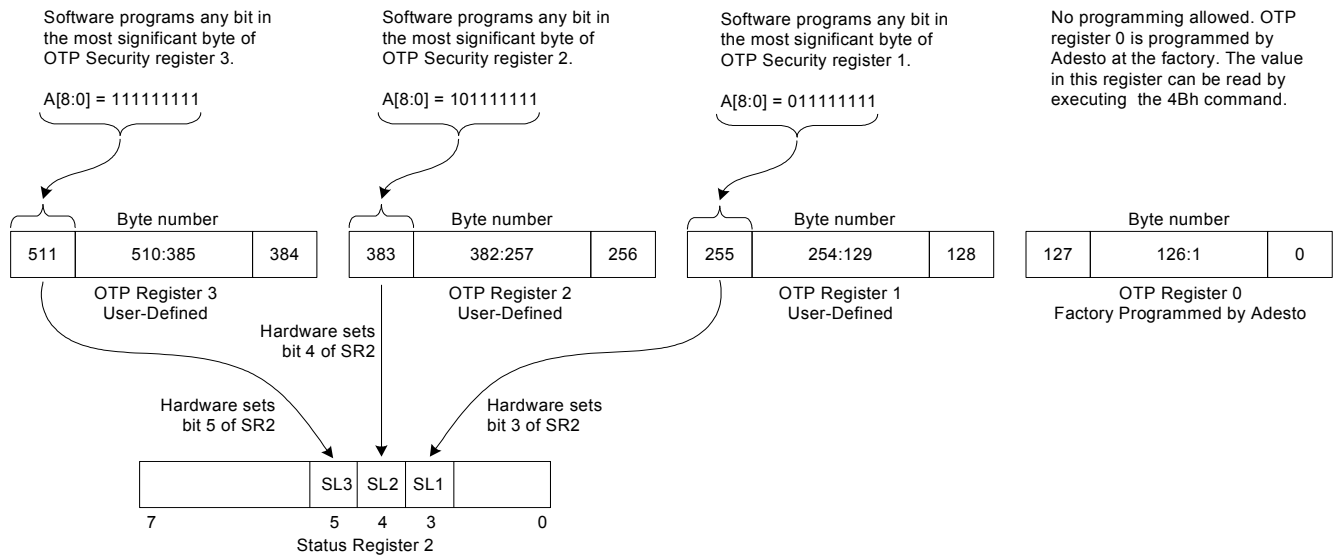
Software programs any bit in the most significant byte of OTP Security register 3.

A[8:0] = 111111111

Software programs any bit in the most significant byte of OTP Security register 2.

A[8:0] = 101111111

Software programs any bit in the most significant byte of OTP Security register 1.

A[8:0] = 011111111

No programming allowed. OTP register 0 is programmed by Adesto at the factory. The value in this register can be read by executing the 4Bh command.

Byte number

| 511 | 510:385 | 384 |
|---|---|---|

OTP Register 3
User-Defined

Byte number

| 383 | 382:257 | 256 |
|---|---|---|

OTP Register 2
User-Defined

Byte number

| 255 | 254:129 | 128 |
|---|---|---|

OTP Register 1
User-Defined

Byte number

| 127 | 126:1 | 0 |
|---|---|---|

OTP Register 0
Factory Programmed by Adesto

Hardware sets bit 4 of SR2

Hardware sets bit 5 of SR2

Hardware sets bit 3 of SR2

| | SL3 | SL2 | SL1 | |
|---|---|---|---|---|

7 5 4 3 0
Status Register 2